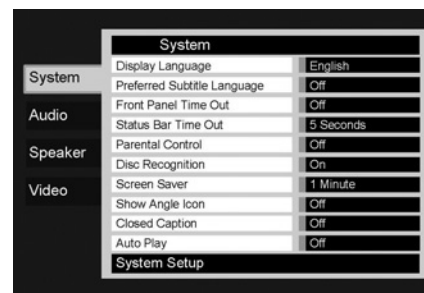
System

System
Audio
Speaker
Video

| | |
|---|---|
| Display Language | English |
| Preferred Subtitle Language | Off |
| Front Panel Time Out | Off |
| Status Bar Time Out | 5 Seconds |
| Parental Control | Off |
| Disc Recognition | On |
| Screen Saver | 1 Minute |
| Show Angle Icon | Off |
| Closed Caption | Off |
| Auto Play | Off |

System Setup